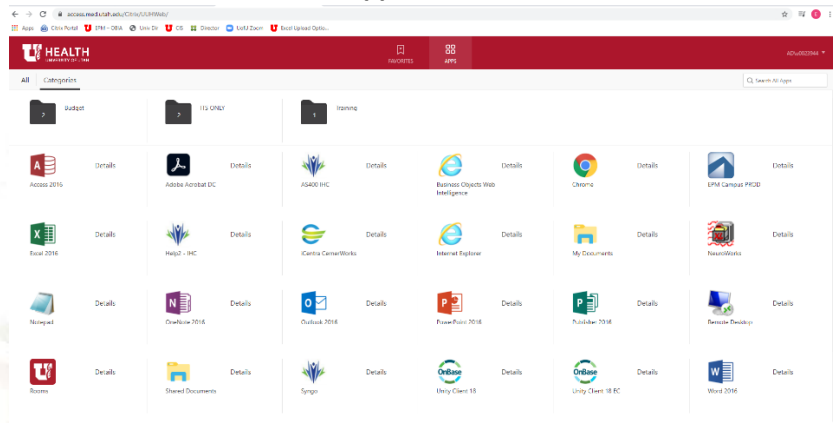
access.med.utah.edu/Citrix/UUHWeb/

Apps Citrix Portal EPM - DBA Univ Dir CS Director UofU Zoom Excel Upload Optio...

HEALTH UNIVERSITY OF UTAH

FAVORITES APPS

AD\u0023944

All Categories

Search All Apps

2 Budget

2 ITS ONLY

1 Training

Access 2016 Details

Adobe Acrobat DC Details

AS400 IHC Details

Business Objects Web Intelligence Details

Chrome Details

EPM Campus PROD Details

Excel 2016 Details

Help3 - IHC Details

iCentra CernerWorks Details

Internet Explorer Details

My Documents Details

NeuroWorks Details

Notepad Details

OneNote 2016 Details

Outlook 2016 Details

PowerPoint 2016 Details

Publisher 2016 Details

Remote Desktop Details

Rooms Details

Shared Documents Details

Syngo Details

OnBase Unity Client 18 Details

OnBase Unity Client 18 EC Details

Word 2016 Details